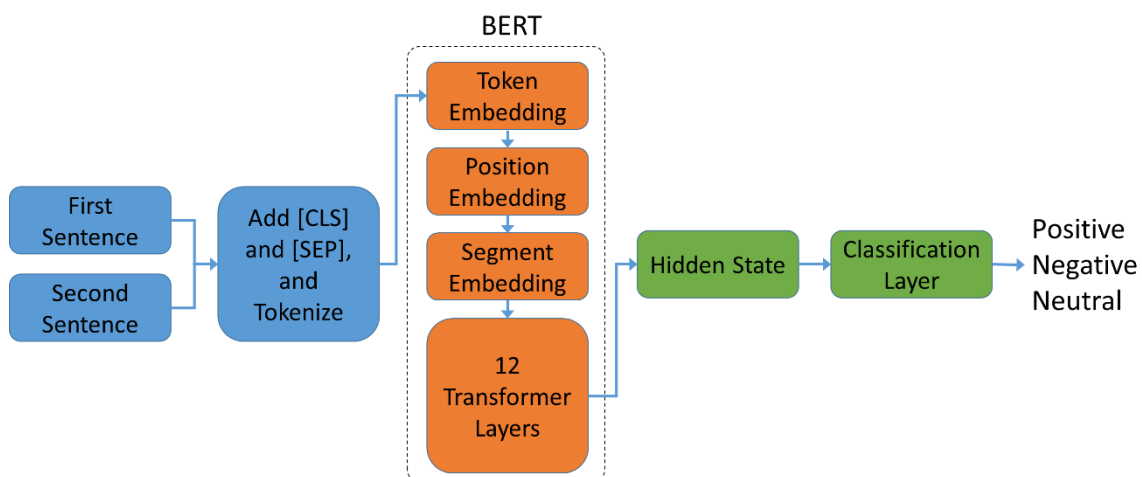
First Sentence

Second Sentence

Add [CLS] and [SEP], and Tokenize

BERT

Token Embedding

Position Embedding

Segment Embedding

12 Transformer Layers

Hidden State

Classification Layer

Positive
Negative
Neutral